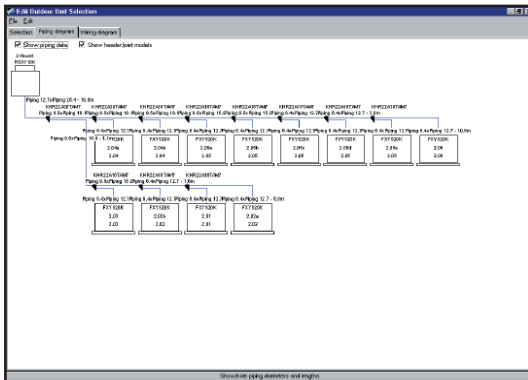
Edit Outdoor Unit Selection
File Edit
Selection Piping diagram Wiring diagram
Show piping data Show header/joint models

Piping 12.7/Piping 25.4 - 16.0m
KHRP22A10TA7T KHRP22A10TA7T KHRP22A10TA7T KHRP22A10TA7T KHRP22A10TA7T KHRP22A10TA7T KHRP22A10TA7T KHRP22A10TA7T
Piping 9.5/Piping 12.7 - 11.7m

| FXY32K 2.04 3.04 | FXY32K 2.04 3.04 | FXY32K 2.05 3.05 | FXY32K 2.05 3.05 | FXY32K 2.05 3.05 | FXY32K 2.05 3.05 | FXY32K 2.05 3.05 | FXY32K 2.05 3.05 |
|---|---|---|---|---|---|---|---|

KHRP22A10TA7T KHRP22A10TA7T KHRP22A10TA7T
Piping 9.5/Piping 12.7 - 1.6m

| FXY32K 2.03 3.03 | FXY32K 2.03 3.02 | FXY32K 2.01 2.01 | FXY32K 2.02 2.02 |
|---|---|---|---|

Show/hide piping diameters and lengths